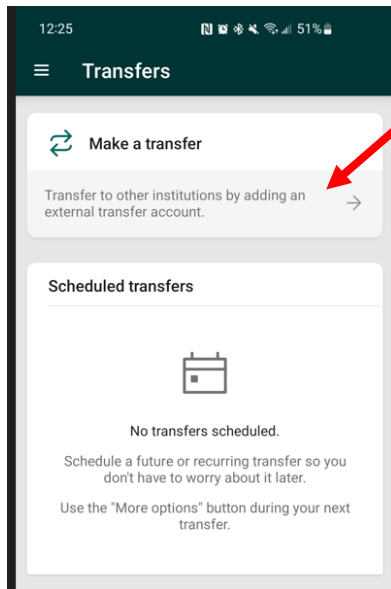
12:25

51%

Transfers

Make a transfer

Transfer to other institutions by adding an external transfer account.

Scheduled transfers

No transfers scheduled.

Schedule a future or recurring transfer so you don't have to worry about it later.

Use the "More options" button during your next transfer.